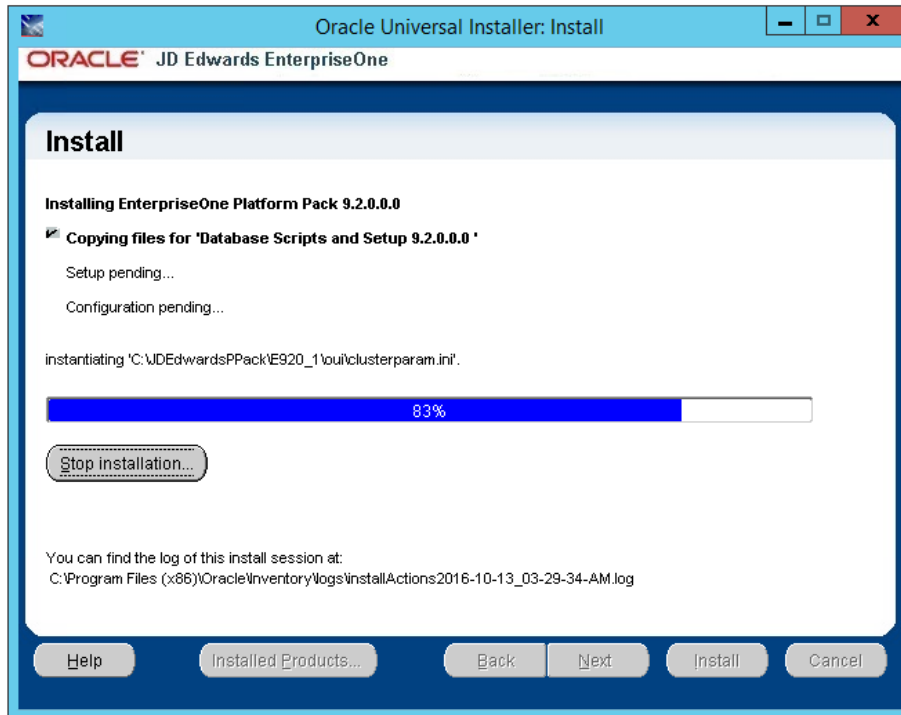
Oracle Universal Installer: Install

ORACLE JD Edwards EnterpriseOne

Install

Installing EnterpriseOne Platform Pack 9.2.0.0.0

Copying files for 'Database Scripts and Setup 9.2.0.0.0 '

Setup pending...

Configuration pending...

instantiating 'C:\JDEdwardsPPack\E920_1\oui\clusterparam.ini'.

83%

Stop installation...

You can find the log of this install session at:
C:\Program Files (x86)\Oracle\Inventory\logs\installActions2016-10-13_03-29-34-AM.log

Help Installed Products... Back Next Install Cancel